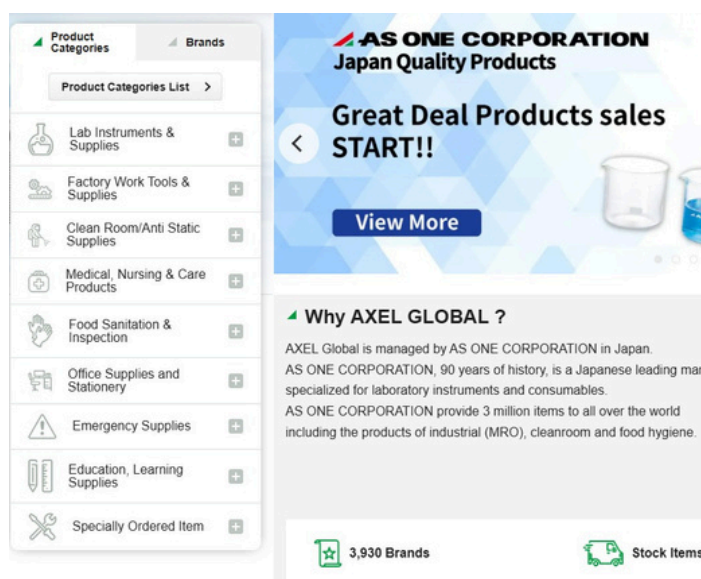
Product Categories

Brands

Product Categories List >

Lab Instruments & Supplies

Factory Work Tools & Supplies

Clean Room/Anti Static Supplies

Medical, Nursing & Care Products

Food Sanitation & Inspection

Office Supplies and Stationery

Emergency Supplies

Education, Learning Supplies

Specially Ordered Item

AS ONE CORPORATION
Japan Quality Products

Great Deal Products sales START!!

View More

Why AXEL GLOBAL ?

AXEL Global is managed by AS ONE CORPORATION in Japan.
AS ONE CORPORATION, 90 years of history, is a Japanese leading ma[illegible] specialized for laboratory instruments and consumables.
AS ONE CORPORATION provide 3 million items to all over the world including the products of industrial (MRO), cleanroom and food hygiene.

3,930 Brands

Stock Items